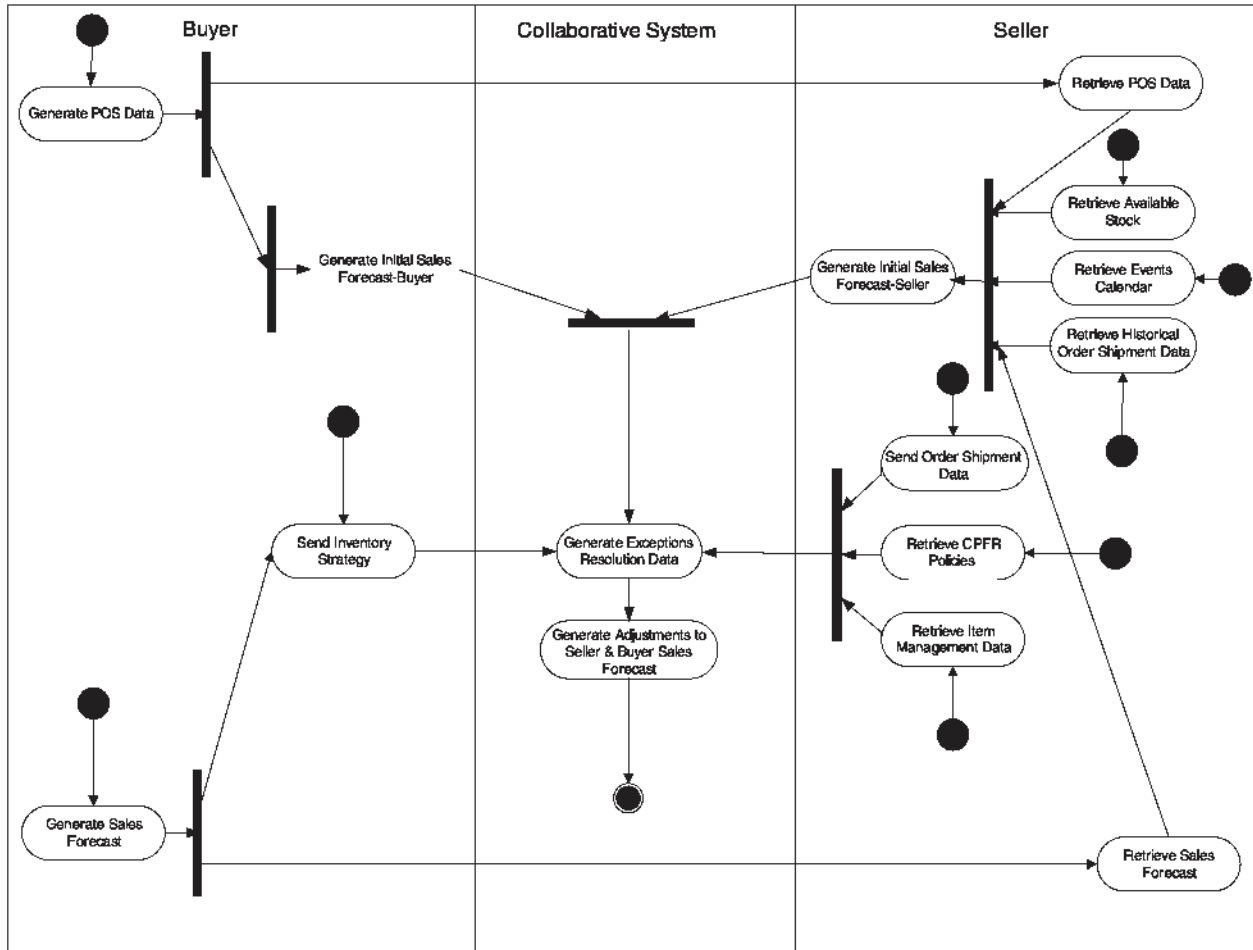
Buyer

Collaborative System

Seller

Generate POS Data

Retrieve POS Data

Retrieve Available Stock

Generate Initial Sales Forecast-Buyer

Generate Initial Sales Forecast-Seller

Retrieve Events Calendar

Retrieve Historical Order Shipment Data

Send Order Shipment Data

Send Inventory Strategy

Generate Exceptions Resolution Data

Retrieve CPFR Policies

Generate Adjustments to Seller & Buyer Sales Forecast

Retrieve Item Management Data

Generate Sales Forecast

Retrieve Sales Forecast